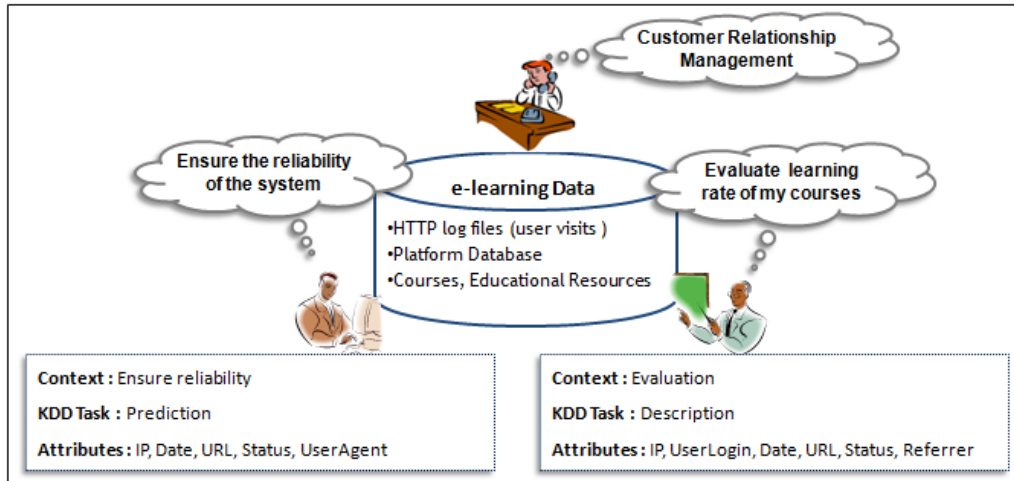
Customer Relationship Management

Ensure the reliability of the system

e-learning Data

•HTTP log files (user visits )
•Platform Database
•Courses, Educational Resources

Evaluate learning rate of my courses

Context : Ensure reliability
KDD Task : Prediction
Attributes : IP, Date, URL, Status, UserAgent

Context : Evaluation
KDD Task : Description
Attributes : IP, UserLogin, Date, URL, Status, Referrer